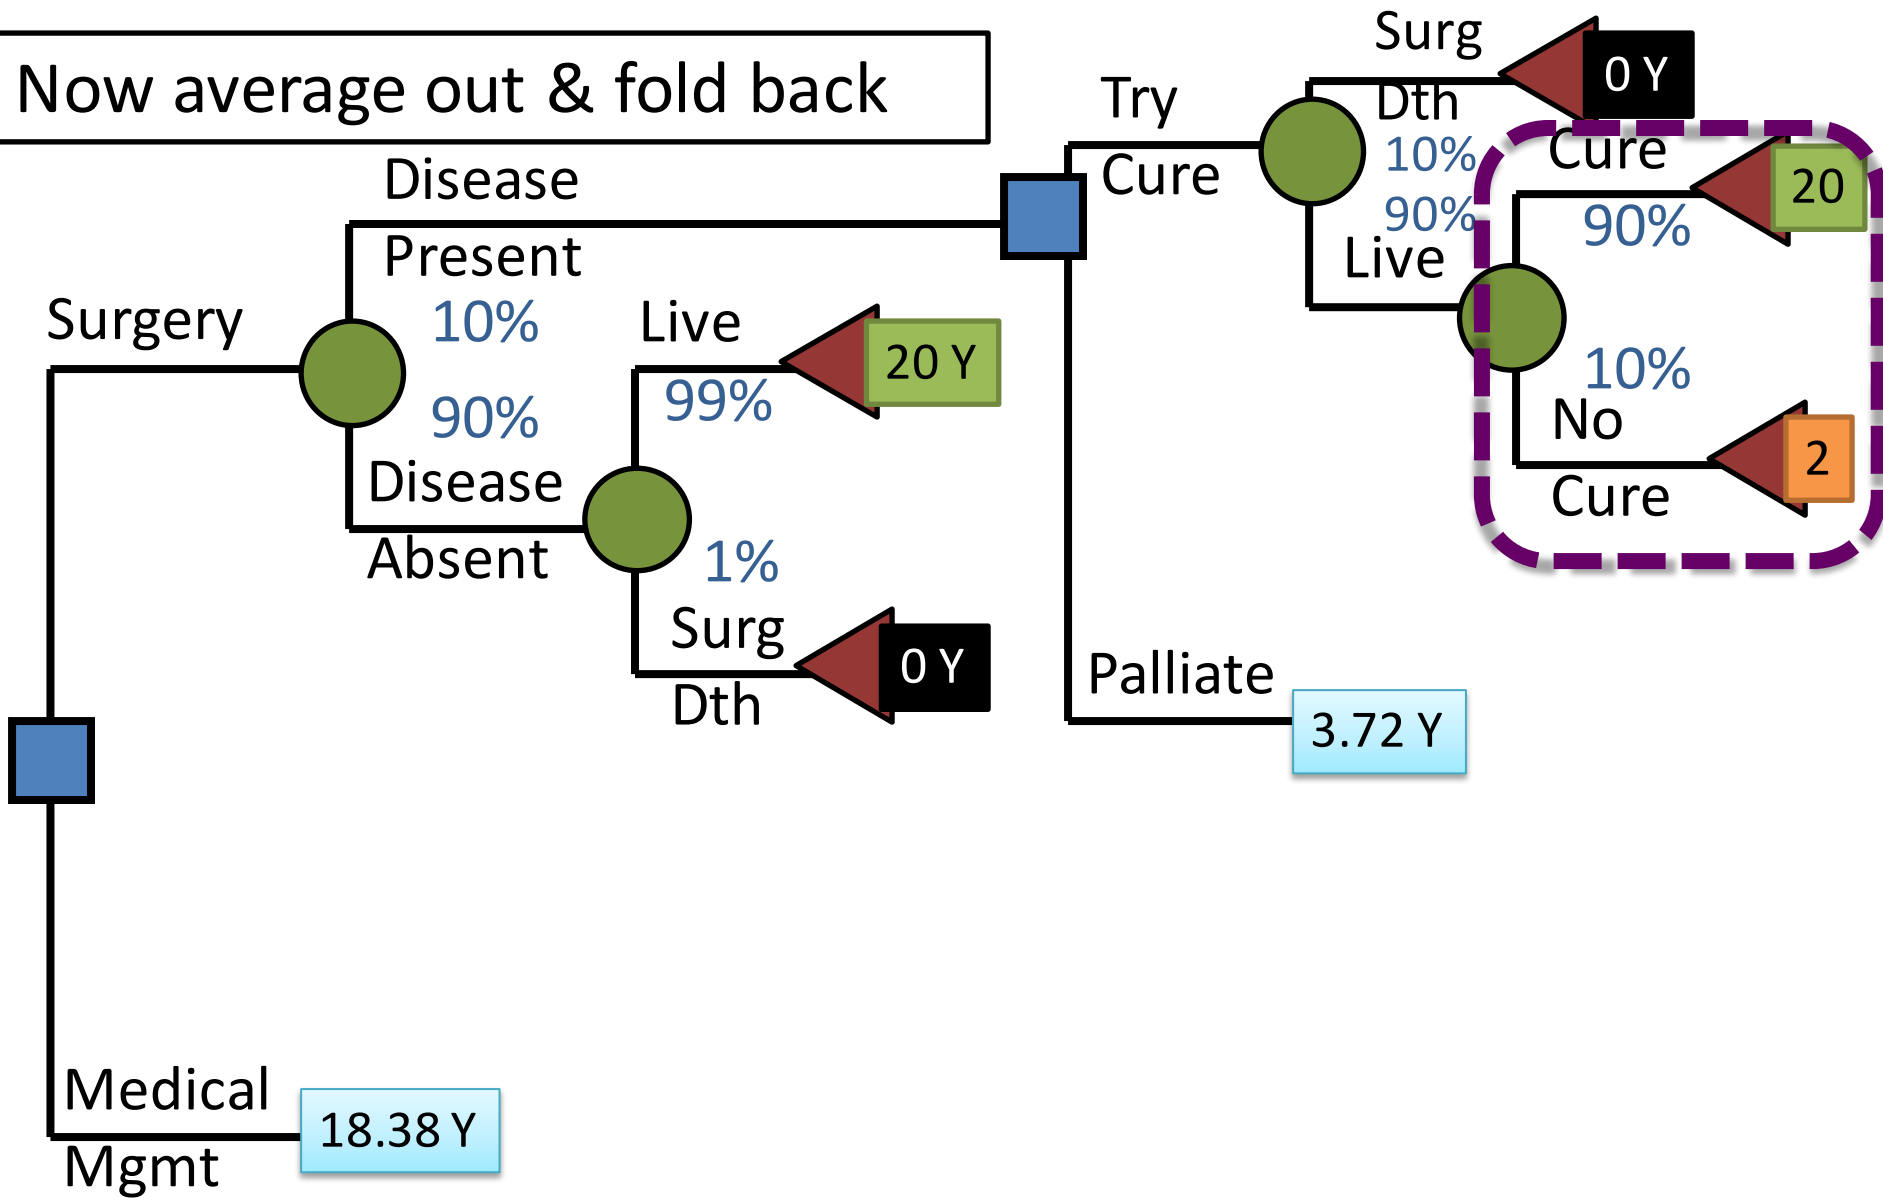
Now average out & fold back

Surgery

Disease Present

10%

90%

Disease Absent

Live

99%

20 Y

1%

Surg Dth

0 Y

Try Cure

Surg Dth

0 Y

10%

90%

Live

Cure

90%

20

10%

No Cure

2

Palliate

3.72 Y

Medical Mgmt

18.38 Y